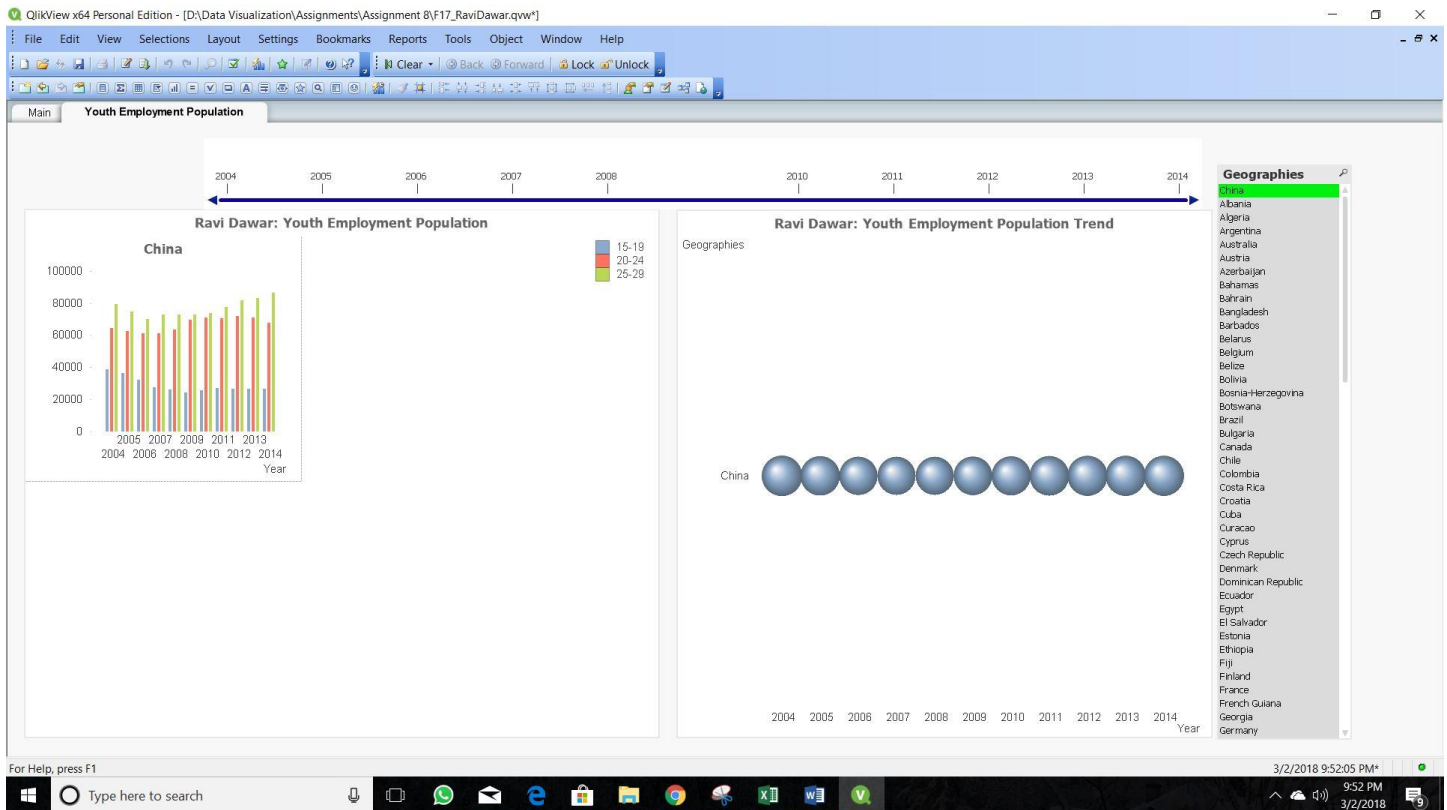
QlikView x64 Personal Edition - [D:\Data Visualization\Assignments\Assignment 8\F17_RaviDawar.qvw*]

File Edit View Selections Layout Settings Bookmarks Reports Tools Object Window Help

Clear Back Forward Lock Unlock

Main | Youth Employment Population

2004 2005 2006 2007 2008 2010 2011 2012 2013 2014

Ravi Dawar: Youth Employment Population

China

100000
80000
60000
40000
20000
0

2005 2007 2009 2011 2013
2004 2006 2008 2010 2012 2014
Year

15-19
20-24
25-29

Ravi Dawar: Youth Employment Population Trend

Geographies

China

2004 2005 2006 2007 2008 2009 2010 2011 2012 2013 2014
Year

Geographies
China
Albania
Algeria
Argentina
Australia
Austria
Azerbaijan
Bahamas
Bahrain
Bangladesh
Barbados
Belarus
Belgium
Belize
Bolivia
Bosnia-Herzegovina
Botswana
Brazil
Bulgaria
Canada
Chile
Colombia
Costa Rica
Croatia
Cuba
Curacao
Cyprus
Czech Republic
Denmark
Dominican Republic
Ecuador
Egypt
El Salvador
Estonia
Ethiopia
Fiji
Finland
France
French Guiana
Georgia
Germany

For Help, press F1

3/2/2018 9:52:05 PM*

Type here to search

9:52 PM
3/2/2018